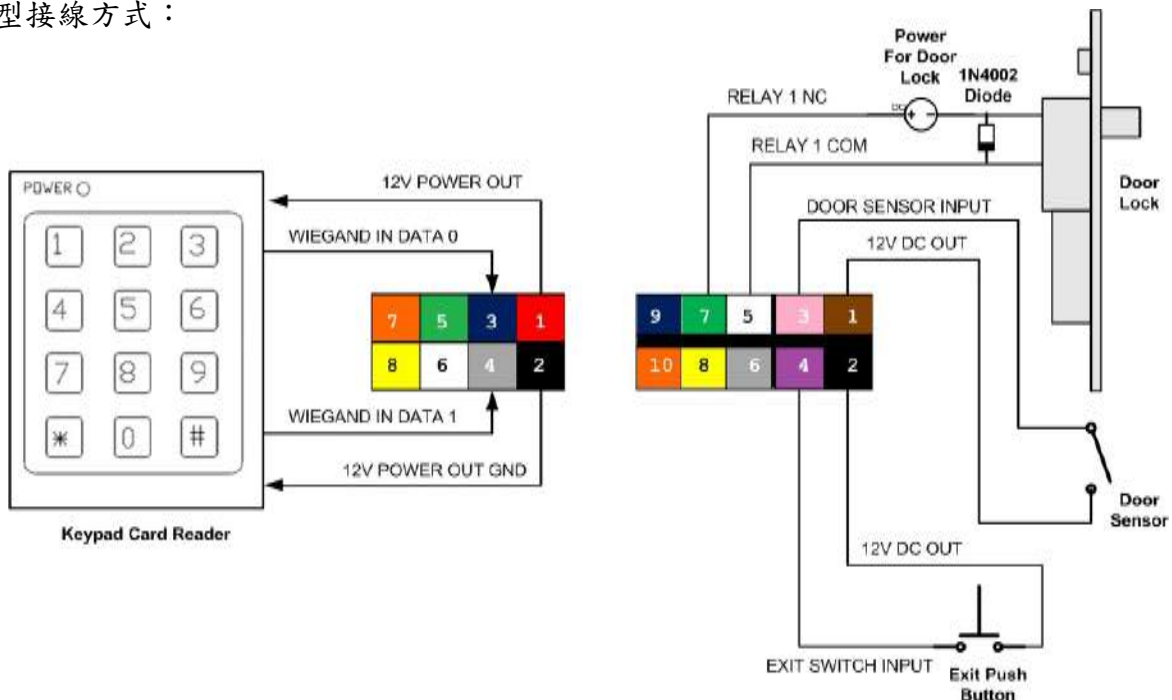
型接線方式：

POWER

1 2 3
4 5 6
7 8 9
＊ 0 #

Keypad Card Reader

12V POWER OUT
WIEGAND IN DATA 0
WIEGAND IN DATA 1
12V POWER OUT GND

| 7 | 5 | 3 | 1 |
|---|---|---|---|
| 8 | 6 | 4 | 2 |

| 9 | 7 | 5 | 3 | 1 |
|---|---|---|---|---|
| 10 | 8 | 6 | 4 | 2 |

Power For Door Lock
DC
1N4002 Diode
RELAY 1 NC
RELAY 1 COM
DOOR SENSOR INPUT
12V DC OUT
Door Lock
Door Sensor
12V DC OUT
EXIT SWITCH INPUT
Exit Push Button